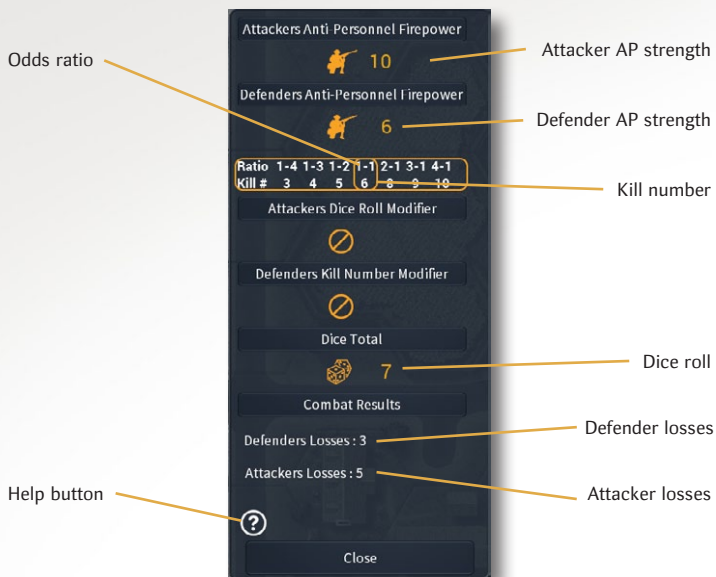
Attackers Anti-Personnel Firepower

10

Defenders Anti-Personnel Firepower

6

| Ratio | 1-4 | 1-3 | 1-2 | 1-1 | 2-1 | 3-1 | 4-1 |
|---|---|---|---|---|---|---|---|
| Kill # | 3 | 4 | 5 | 6 | 8 | 9 | 10 |

Attackers Dice Roll Modifier

Defenders Kill Number Modifier

Dice Total

7

Combat Results

Defenders Losses : 3

Attackers Losses : 5

?

Close

Odds ratio

Attacker AP strength

Defender AP strength

Kill number

Dice roll

Defender losses

Attacker losses

Help button